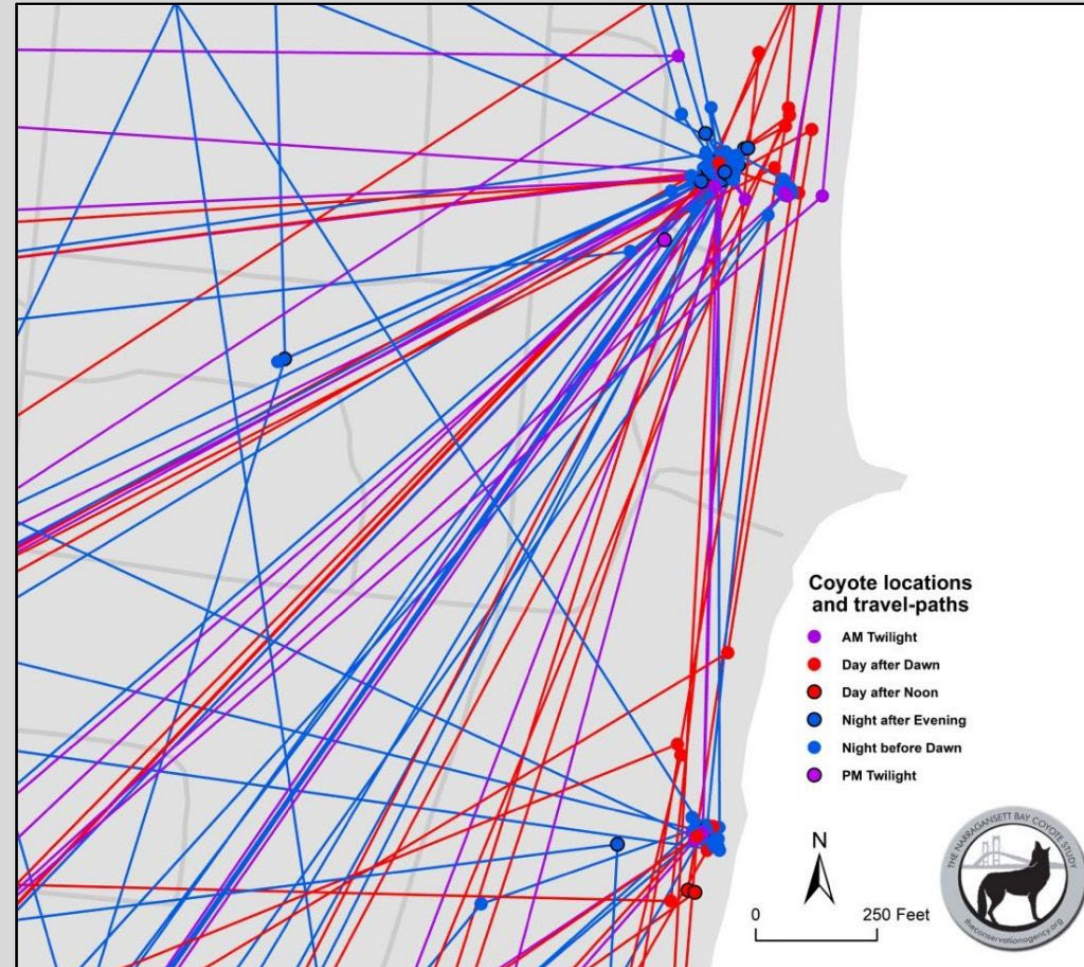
Coyote locations and travel-paths

AM Twilight
Day after Dawn
Day after Noon
Night after Evening
Night before Dawn
PM Twilight

N

0 250 Feet

THE NARRAGANSETT BAY COYOTE STUDY
theconservationagency.org